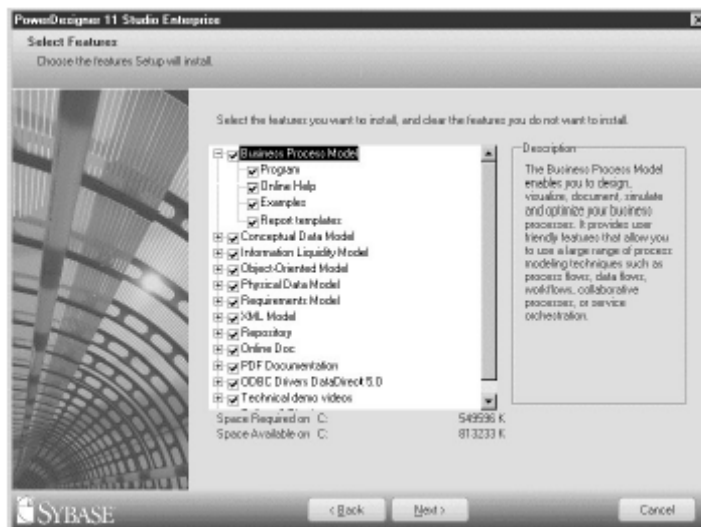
PowerDesigner 11 Studio Enterprise

Select Features

Choose the features Setup will install.

Select the features you want to install, and clear the features you do not want to install.

Business Process Model
Program
Online Help
Examples
Report templates
Conceptual Data Model
Information Liquidity Model
Object-Oriented Model
Physical Data Model
Requirements Model
XML Model
Repository
Online Doc
PDF Documentation
ODBC Drivers DataDirect 5.0
Technical demo videos

Description

The Business Process Model enables you to design, visualize, document, simulate and optimize your business processes. It provides user friendly features that allow you to use a large range of process modeling techniques such as process flows, data flows, workflows, collaborative processes, or service orchestration.

Space Required on C: 549596 K
Space Available on C: 813233 K

SYBASE

< Back
Next >
Cancel